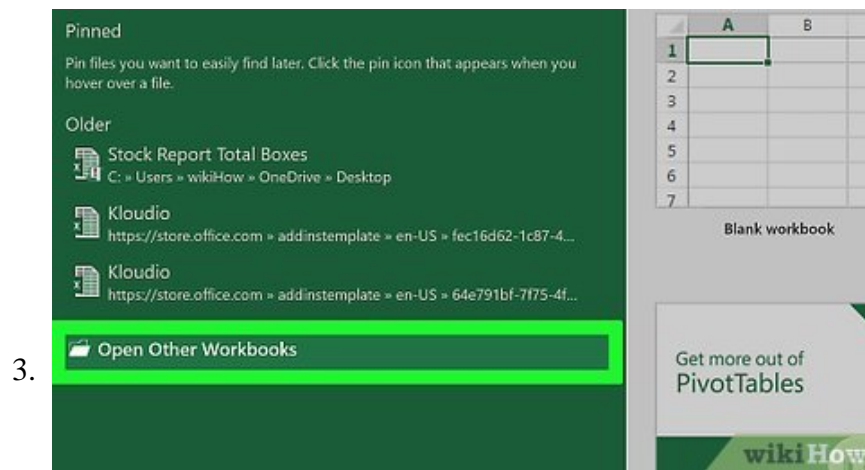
3.

Pinned

Pin files you want to easily find later. Click the pin icon that appears when you hover over a file.

Older

Stock Report Total Boxes
C: » Users » wikiHow » OneDrive » Desktop

Kloudio
https://store.office.com » addinstemplate » en-US » fec16d62-1c87-4...

Kloudio
https://store.office.com » addinstemplate » en-US » 64e791bf-7f75-4f...

Open Other Workbooks

| | A | B |
|---|---|---|
| 1 | | |
| 2 | | |
| 3 | | |
| 4 | | |
| 5 | | |
| 6 | | |
| 7 | | |

Blank workbook

Get more out of PivotTables

wikiHow